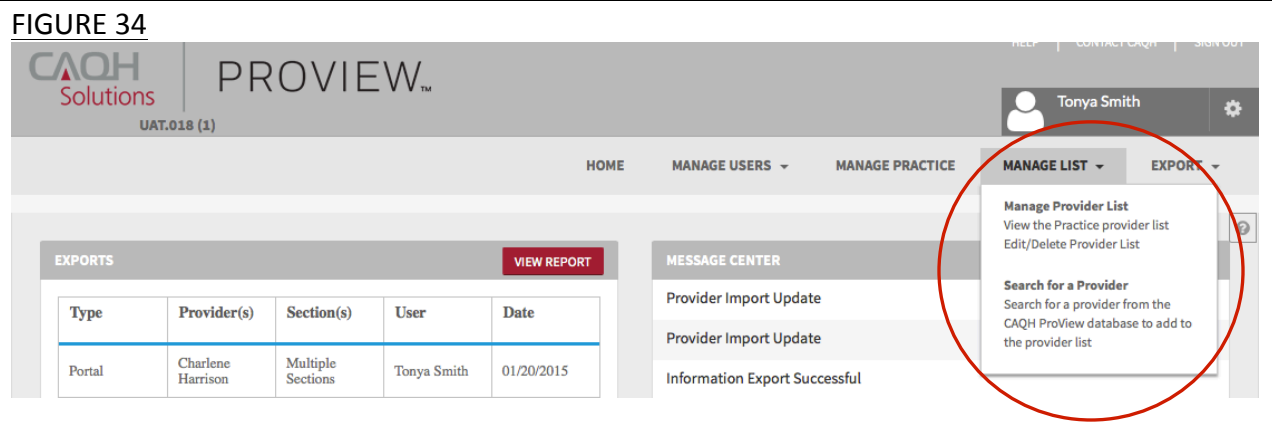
FIGURE 34

CAQH Solutions

PROVIEW™

UAT.018 (1)

HELP | CONTACT CAQH | SIGN OUT

Tonya Smith

HOME   MANAGE USERS   MANAGE PRACTICE   MANAGE LIST   EXPORT

Manage Provider List
View the Practice provider list
Edit/Delete Provider List

Search for a Provider
Search for a provider from the CAQH ProView database to add to the provider list

EXPORTS

VIEW REPORT

| Type | Provider(s) | Section(s) | User | Date |
|---|---|---|---|---|
| Portal | Charlene Harrison | Multiple Sections | Tonya Smith | 01/20/2015 |

MESSAGE CENTER

Provider Import Update

Provider Import Update

Information Export Successful